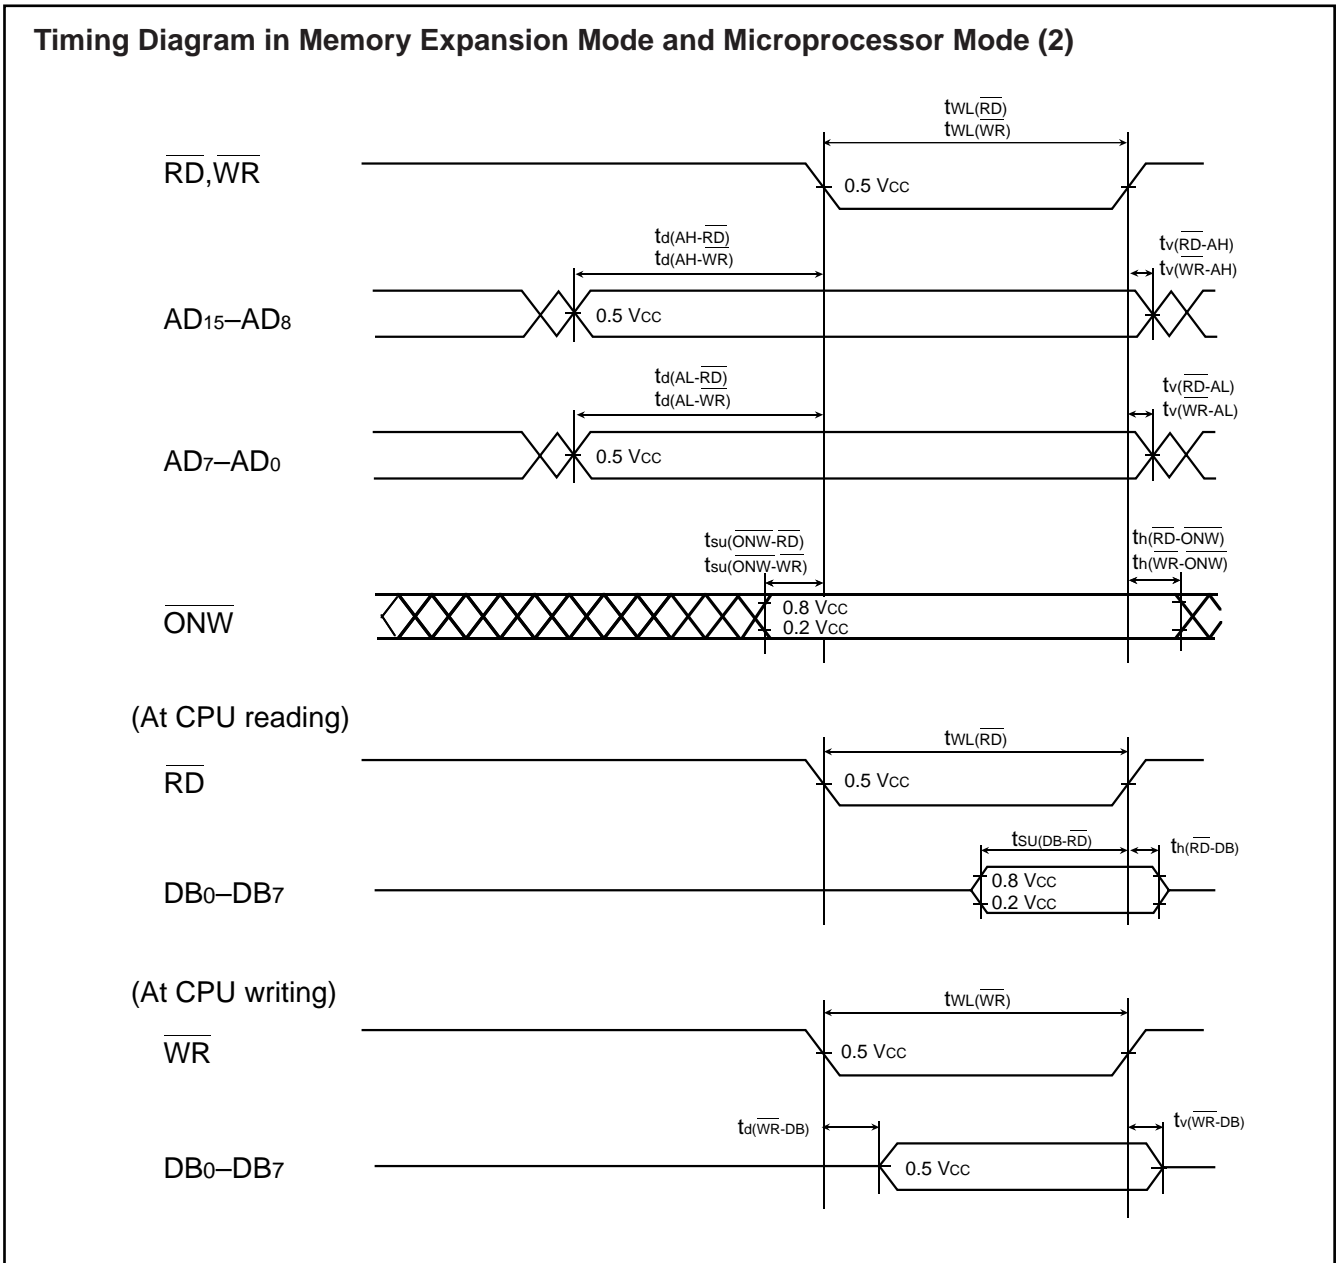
Timing Diagram in Memory Expansion Mode and Microprocessor Mode (2)

$t_{WL(\overline{RD})}$
$t_{WL(\overline{WR})}$

$\overline{RD}$,$\overline{WR}$

0.5 VCC

$t_{d(AH-\overline{RD})}$
$t_{d(AH-\overline{WR})}$

$t_{v(\overline{RD}-AH)}$
$t_{v(\overline{WR}-AH)}$

$AD_{15}$–$AD_{8}$

0.5 VCC

$t_{d(AL-\overline{RD})}$
$t_{d(AL-\overline{WR})}$

$t_{v(\overline{RD}-AL)}$
$t_{v(\overline{WR}-AL)}$

$AD_{7}$–$AD_{0}$

0.5 VCC

$t_{su(\overline{ONW}-\overline{RD})}$
$t_{su(\overline{ONW}-\overline{WR})}$

$t_{h(\overline{RD}-\overline{ONW})}$
$t_{h(\overline{WR}-\overline{ONW})}$

$\overline{ONW}$

0.8 VCC
0.2 VCC

(At CPU reading)

$t_{WL(\overline{RD})}$

$\overline{RD}$

0.5 VCC

$t_{SU(DB-\overline{RD})}$

$t_{h(\overline{RD}-DB)}$

$DB_{0}$–$DB_{7}$

0.8 VCC
0.2 VCC

(At CPU writing)

$t_{WL(\overline{WR})}$

$\overline{WR}$

0.5 VCC

$t_{d(\overline{WR}-DB)}$

$t_{v(\overline{WR}-DB)}$

$DB_{0}$–$DB_{7}$

0.5 VCC